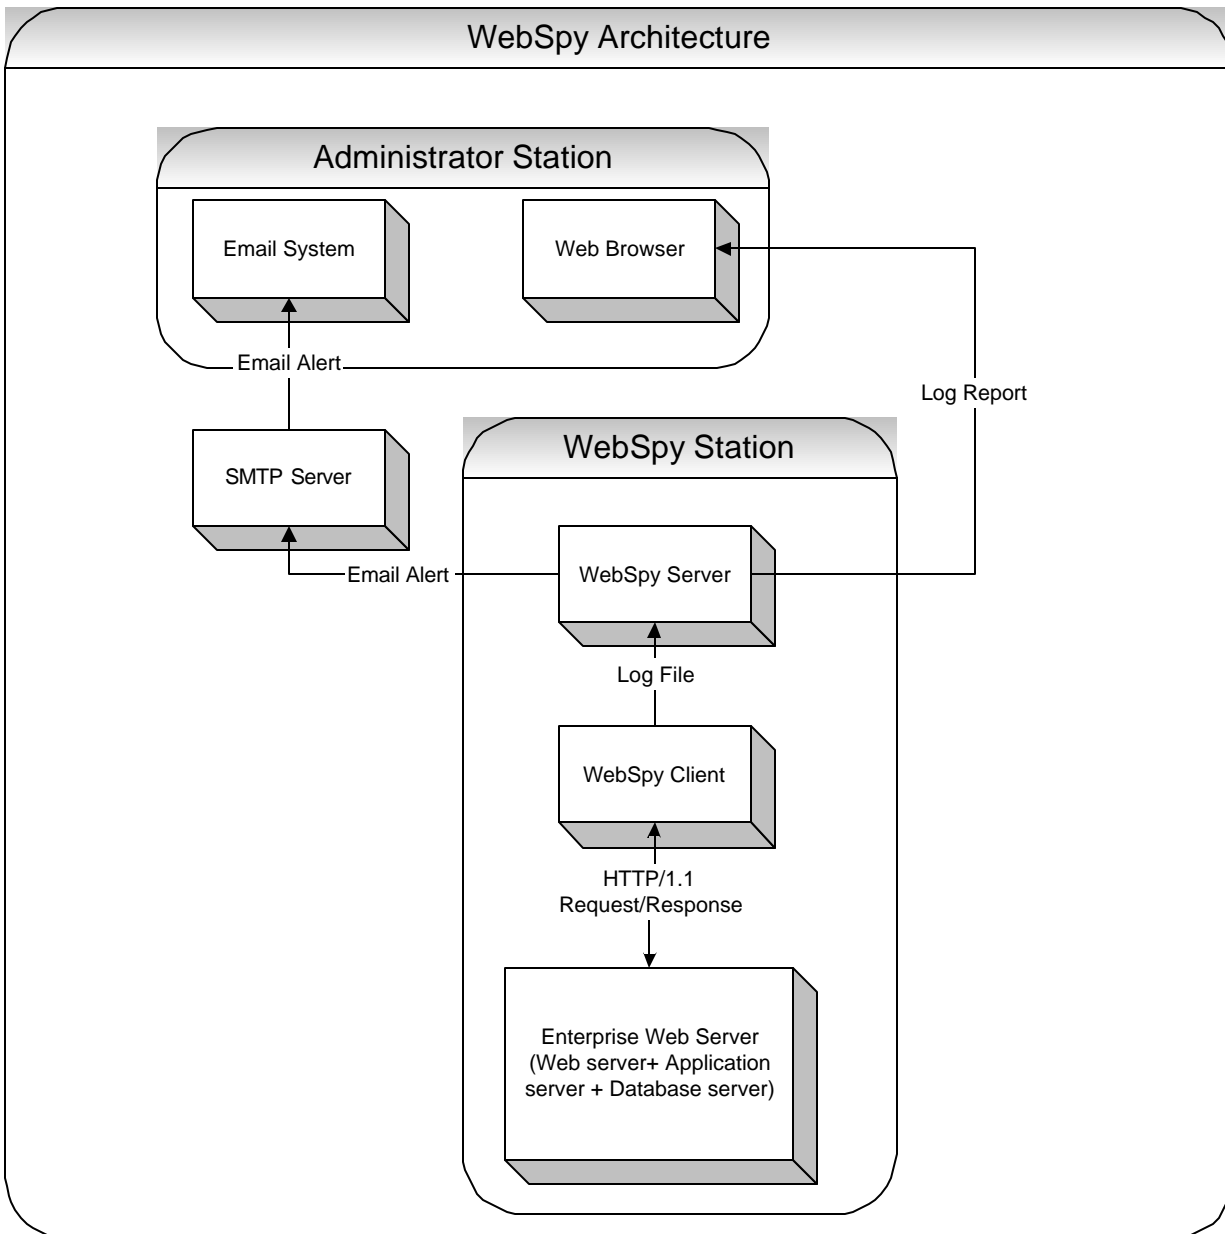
WebSpy Architecture

Administrator Station

Email System

Web Browser

Email Alert

Log Report

SMTP Server

WebSpy Station

Email Alert

WebSpy Server

Log File

WebSpy Client

HTTP/1.1 Request/Response

Enterprise Web Server (Web server+ Application server + Database server)